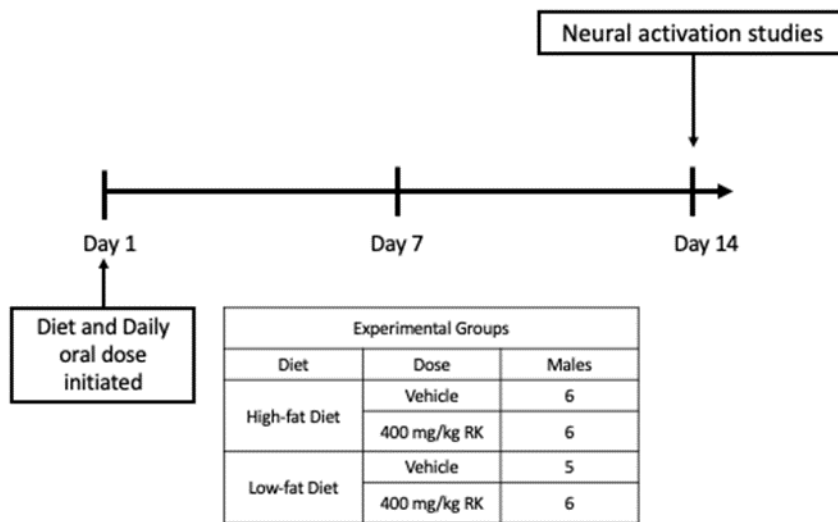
Neural activation studies

Day 1

Day 7

Day 14

Diet and Daily oral dose initiated

| Experimental Groups | | |
|---|---|---|
| Diet | Dose | Males |
| High-fat Diet | Vehicle | 6 |
| | 400 mg/kg RK | 6 |
| Low-fat Diet | Vehicle | 5 |
| | 400 mg/kg RK | 6 |